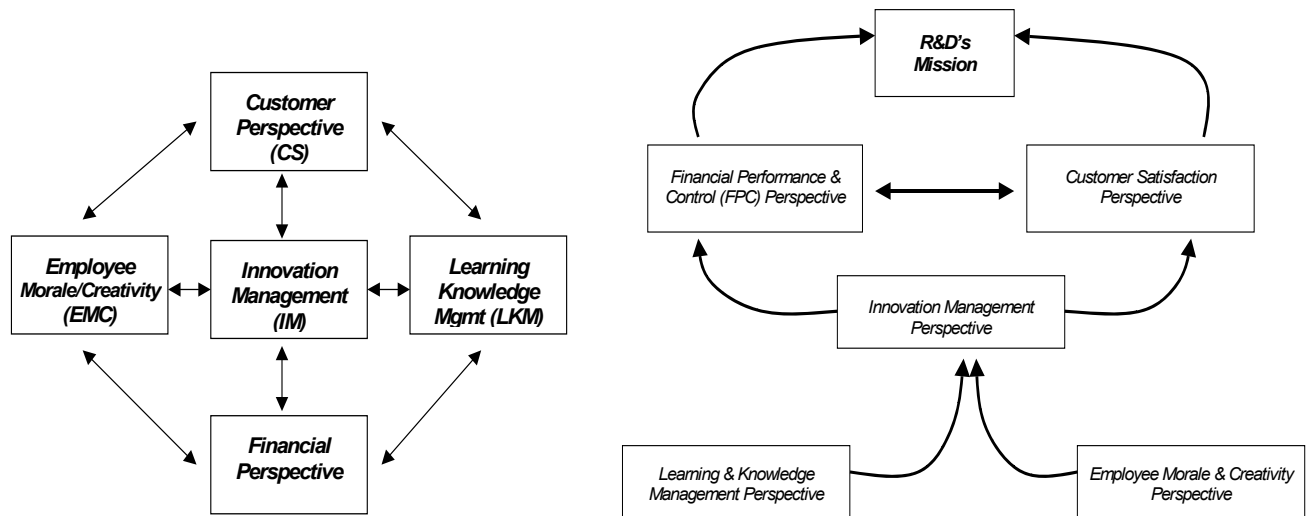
Customer Perspective (CS)

Employee Morale/Creativity (EMC)

Innovation Management (IM)

Learning Knowledge Mgmt (LKM)

Financial Perspective

R&D's Mission

Financial Performance & Control (FPC) Perspective

Customer Satisfaction Perspective

Innovation Management Perspective

Learning & Knowledge Management Perspective

Employee Morale & Creativity Perspective